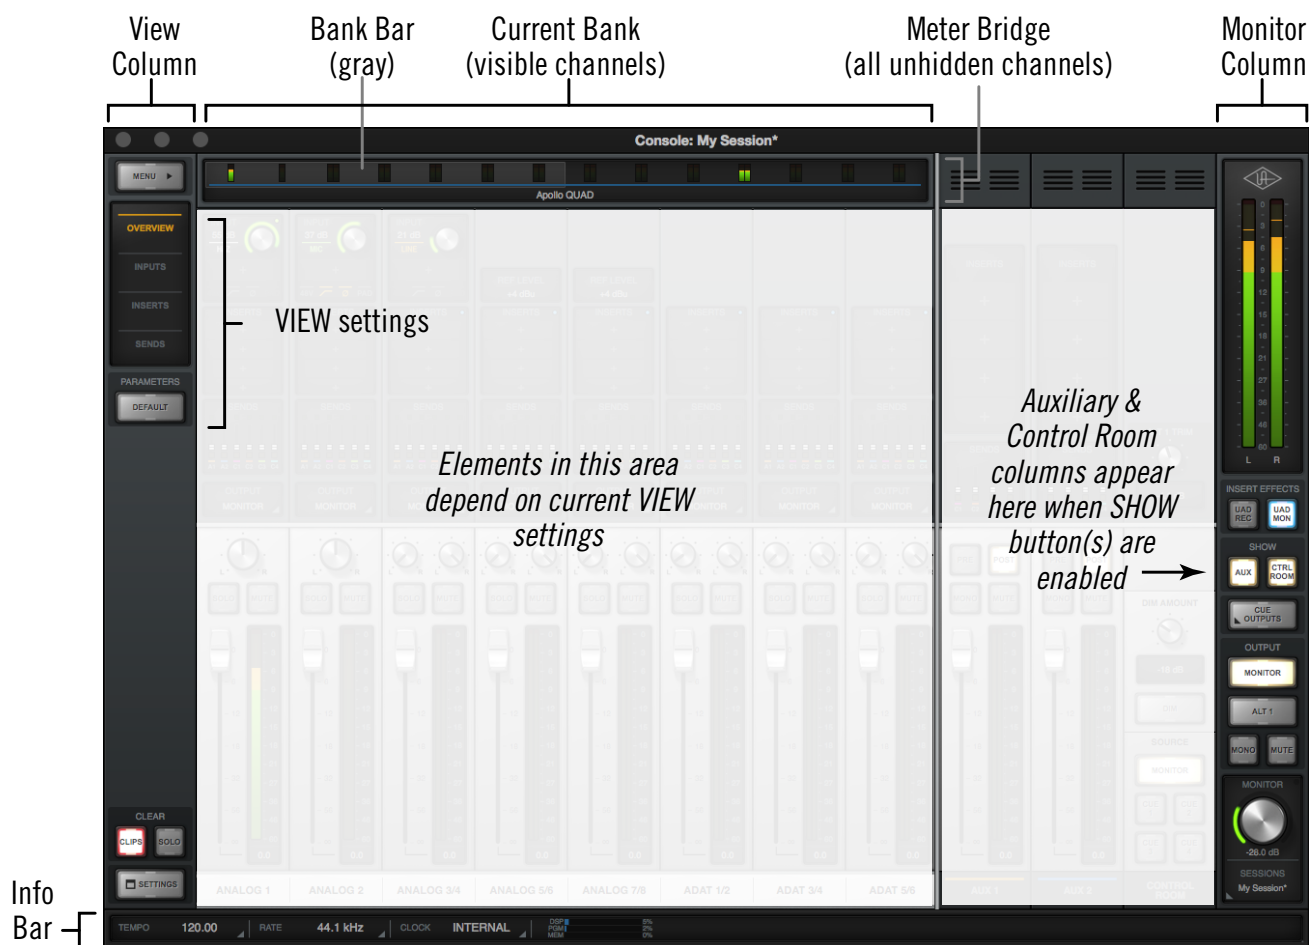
View Column

Bank Bar (gray)

Current Bank (visible channels)

Meter Bridge (all unhidden channels)

Monitor Column

Console: My Session*

MENU

Apollo QUAD

OVERVIEW

INPUTS

INSERTS

SENDS

PARAMETERS

DEFAULT

VIEW settings

Elements in this area depend on current VIEW settings

Auxiliary & Control Room columns appear here when SHOW button(s) are enabled

INSERT EFFECTS

UAD REC

UAD MON

SHOW

AUX

CTRL ROOM

CUE OUTPUTS

OUTPUT

MONITOR

ALT 1

MONO

MUTE

MONITOR

-28.0 dB

SESSIONS

My Session*

L R

CLEAR

CLIPS

SOLO

SETTINGS

ANALOG 1

ANALOG 2

ANALOG 3/4

ANALOG 5/6

ANALOG 7/8

ADAT 1/2

ADAT 3/4

ADAT 5/6

Info Bar

TEMPO 120.00

RATE 44.1 kHz

CLOCK INTERNAL

DSP PGM MEM